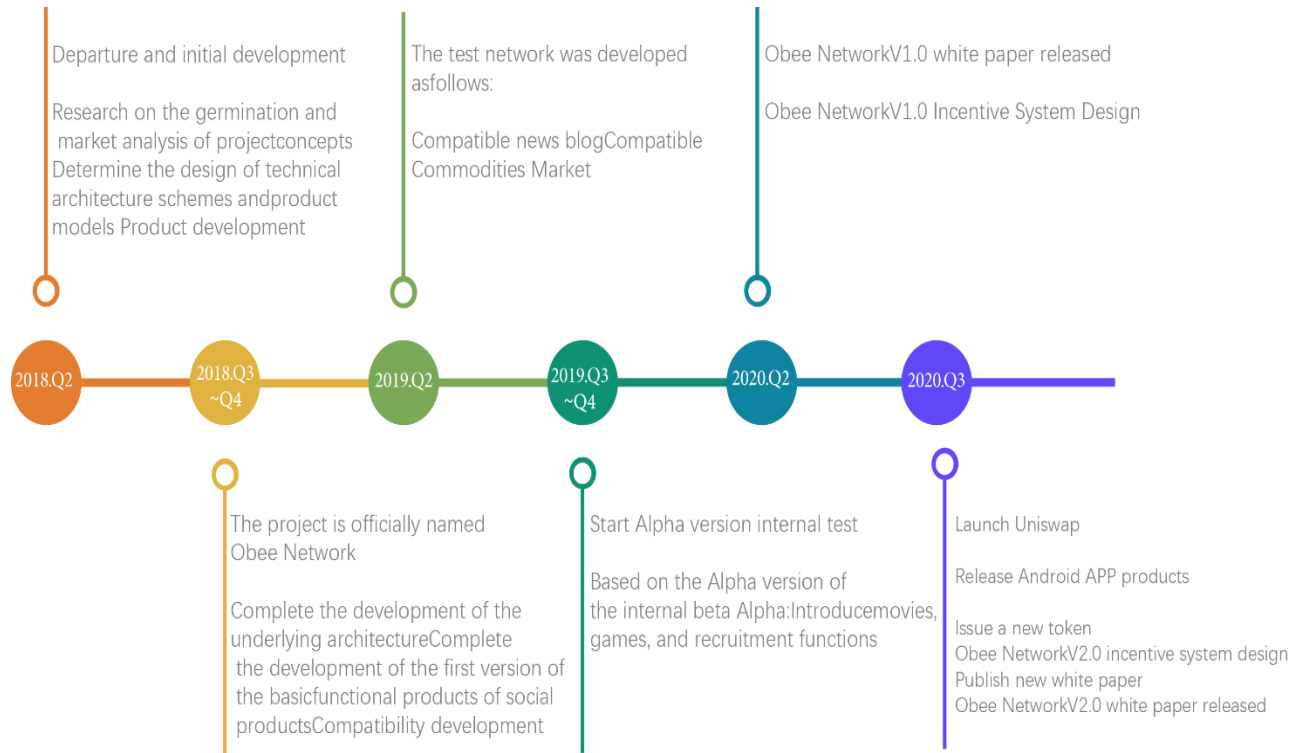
Departure and initial development

Research on the germination and market analysis of projectconcepts Determine the design of technical architecture schemes andproduct models Product development

The test network was developed asfollows:

Compatible news blogCompatible Commodities Market

Obee NetworkV1.0 white paper released

Obee NetworkV1.0 Incentive System Design

2018.Q2

2018.Q3 ~Q4

2019.Q2

2019.Q3 ~Q4

2020.Q2

2020.Q3

The project is officially named Obee Network

Complete the development of the underlying architectureComplete the development of the first version of the basicfunctional products of social productsCompatibility development

Start Alpha version internal test

Based on the Alpha version of the internal beta Alpha:Introducemovies, games, and recruitment functions

Launch Uniswap

Release Android APP products

Issue a new token
Obee NetworkV2.0 incentive system design
Publish new white paper
Obee NetworkV2.0 white paper released